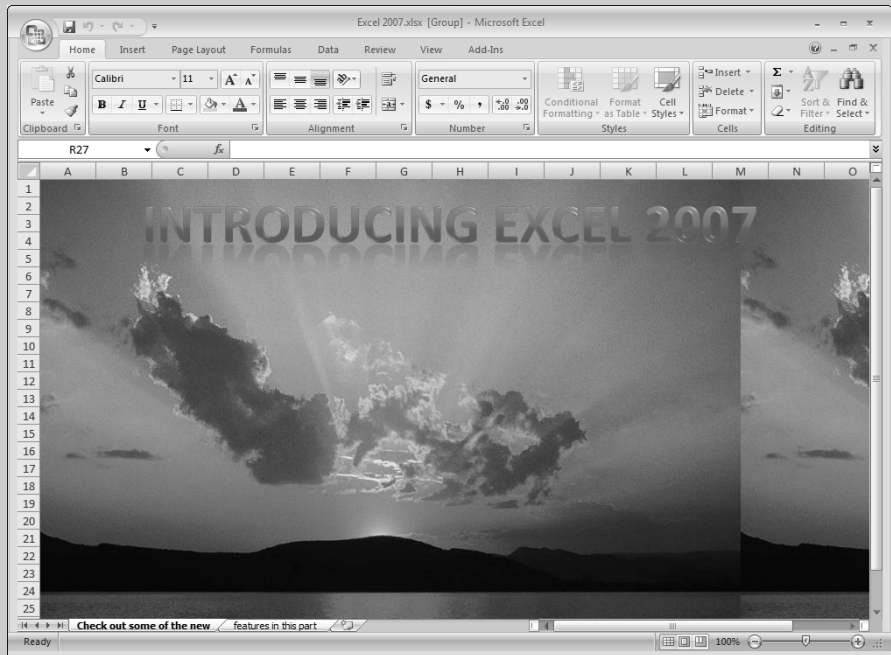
Excel 2007.xlsx [Group] - Microsoft Excel

Home Insert Page Layout Formulas Data Review View Add-Ins

Paste
Clipboard
Calibri 11 A A
B I U
Font
Alignment
General
$ % , .00 .00
Number
Conditional Formatting
Format as Table
Cell Styles
Styles
Insert
Delete
Format
Cells
Σ
Sort & Filter
Find & Select
Editing

R27 $f_x$

A B C D E F G H I J K L M N O
1 2 3 4 5 6 7 8 9 10 11 12 13 14 15 16 17 18 19 20 21 22 23 24 25

INTRODUCING EXCEL 2007

Check out some of the new features in this part

Ready 100%